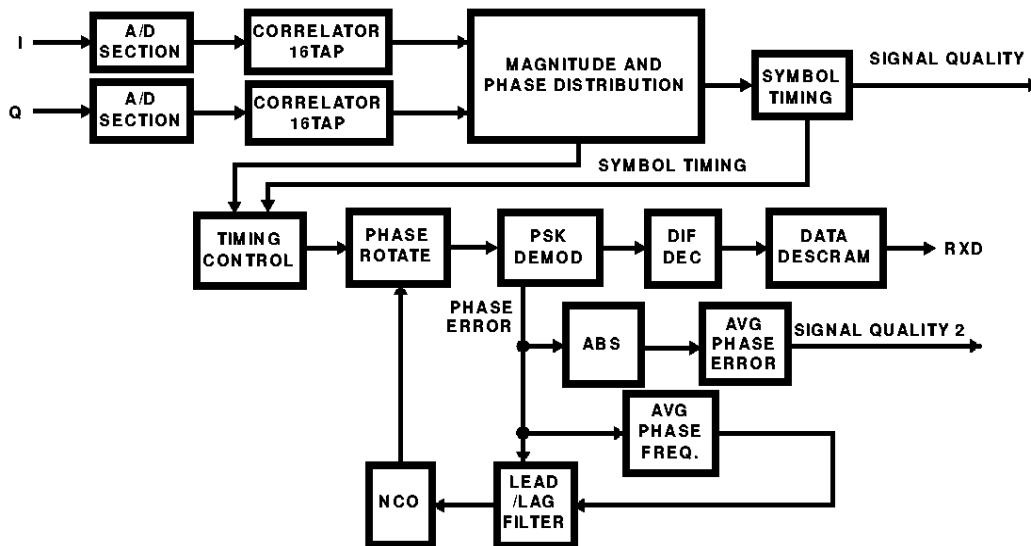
I
A/D SECTION
CORRELATOR 16TAP
Q
A/D SECTION
CORRELATOR 16TAP
MAGNITUDE AND PHASE DISTRIBUTION
SYMBOL TIMING
SIGNAL QUALITY
SYMBOL TIMING
TIMING CONTROL
PHASE ROTATE
PSK DEMOD
DIF DEC
DATA DESCRAM
RXD
PHASE ERROR
ABS
AVG PHASE ERROR
SIGNAL QUALITY 2
AVG PHASE FREQ.
NCO
LEAD /LAG FILTER